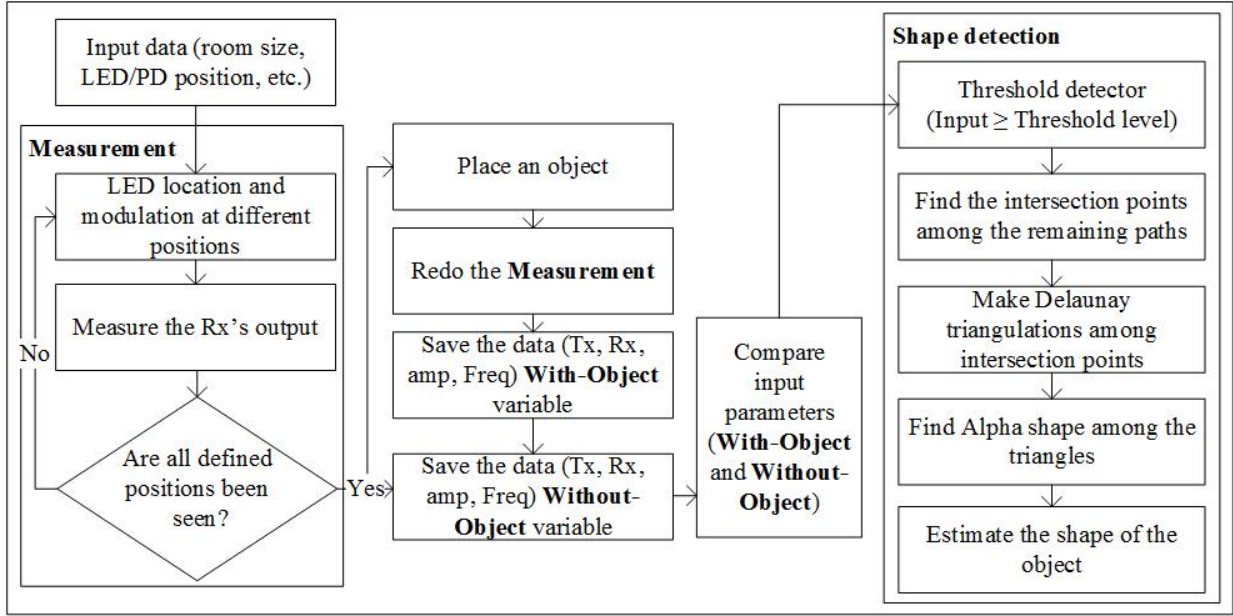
Input data (room size, LED/PD position, etc.)

Measurement

LED location and modulation at different positions

Measure the Rx's output

No

Are all defined positions been seen?

Yes

Place an object

Redo the **Measurement**

Save the data (Tx, Rx, amp, Freq) **With-Object** variable

Save the data (Tx, Rx, amp, Freq) **Without-Object** variable

Compare input parameters (**With-Object** and **Without-Object**)

Shape detection

Threshold detector (Input $\geq$ Threshold level)

Find the intersection points among the remaining paths

Make Delaunay triangulations among intersection points

Find Alpha shape among the triangles

Estimate the shape of the object